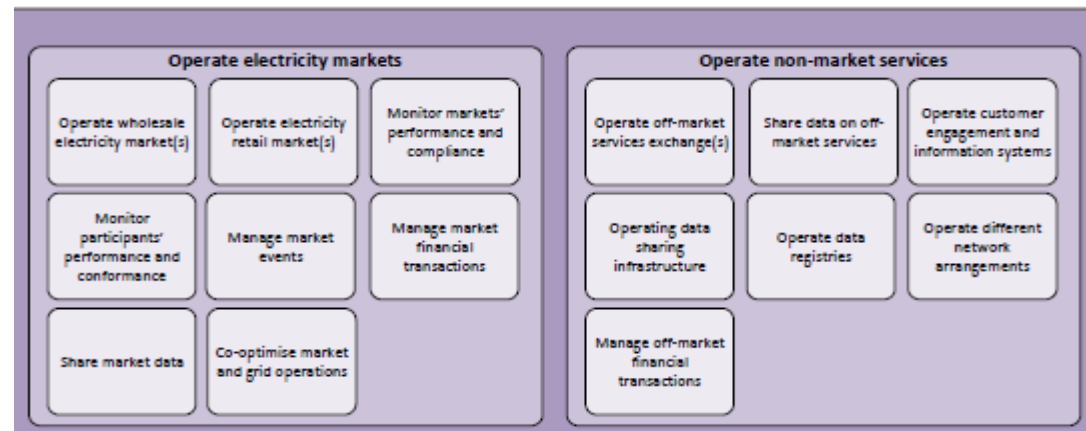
Operate electricity markets

Operate wholesale electricity market(s)

Operate electricity retail market(s)

Monitor markets' performance and compliance

Monitor participants' performance and conformance

Manage market events

Manage market financial transactions

Share market data

Co-optimise market and grid operations

Operate non-market services

Operate off-market services exchange(s)

Share data on off-market services

Operate customer engagement and information systems

Operating data sharing infrastructure

Operate data registries

Operate different network arrangements

Manage off-market financial transactions